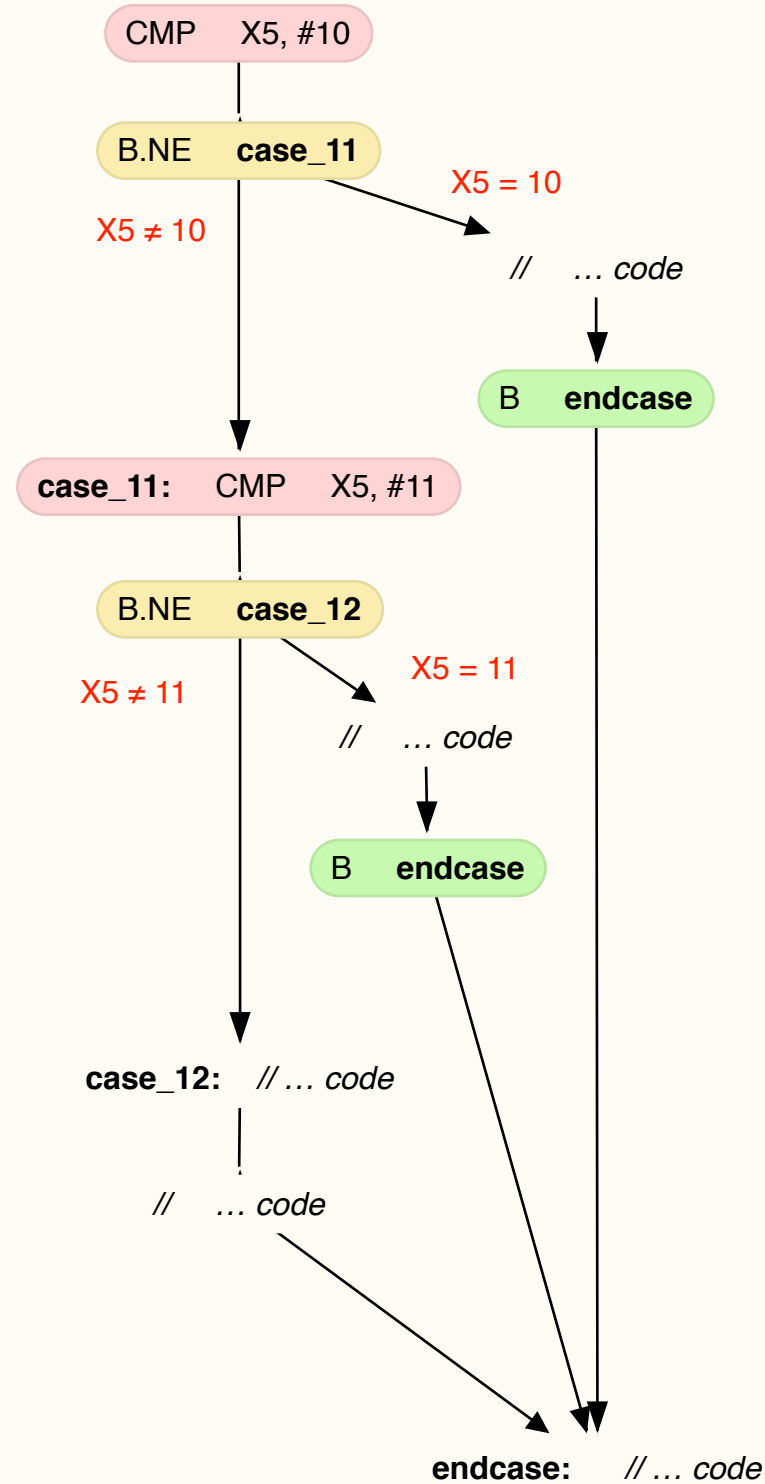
CMP X5, #10

B.NE **case_11**

X5 = 10

X5 ≠ 10

// … code

B **endcase**

**case_11:** CMP X5, #11

B.NE **case_12**

X5 = 11

X5 ≠ 11

// … code

B **endcase**

**case_12:** // … code

// … code

**endcase:** // … code